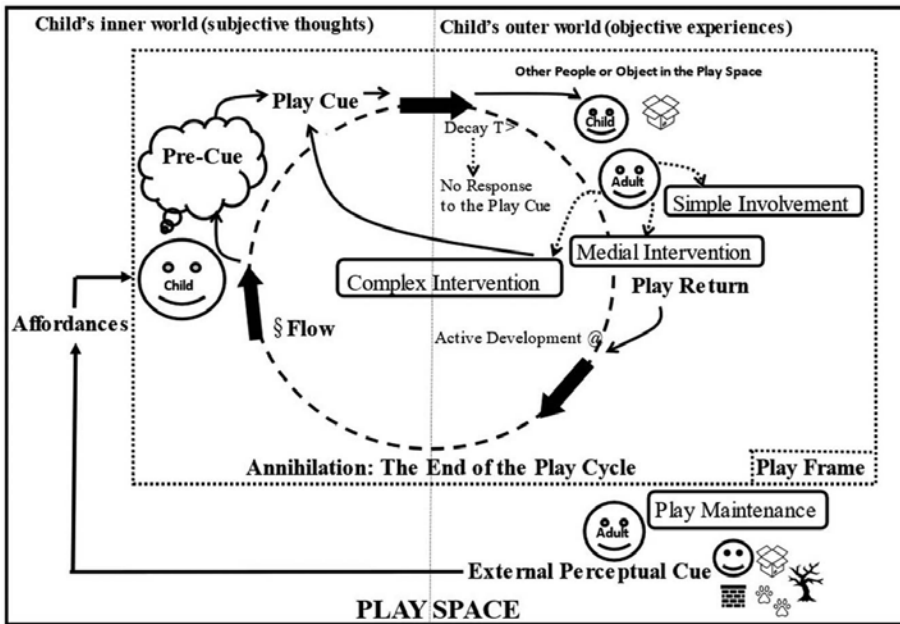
Child's inner world (subjective thoughts)

Child's outer world (objective experiences)

Other People or Object in the Play Space

Play Cue

Pre-Cue

Child

Decay T>

No Response to the Play Cue

Child

Adult

Simple Involvement

Medial Intervention

Complex Intervention

Play Return

Affordances

§ Flow

Active Development @

Annihilation: The End of the Play Cycle

Play Frame

Play Maintenance

Adult

External Perceptual Cue

PLAY SPACE